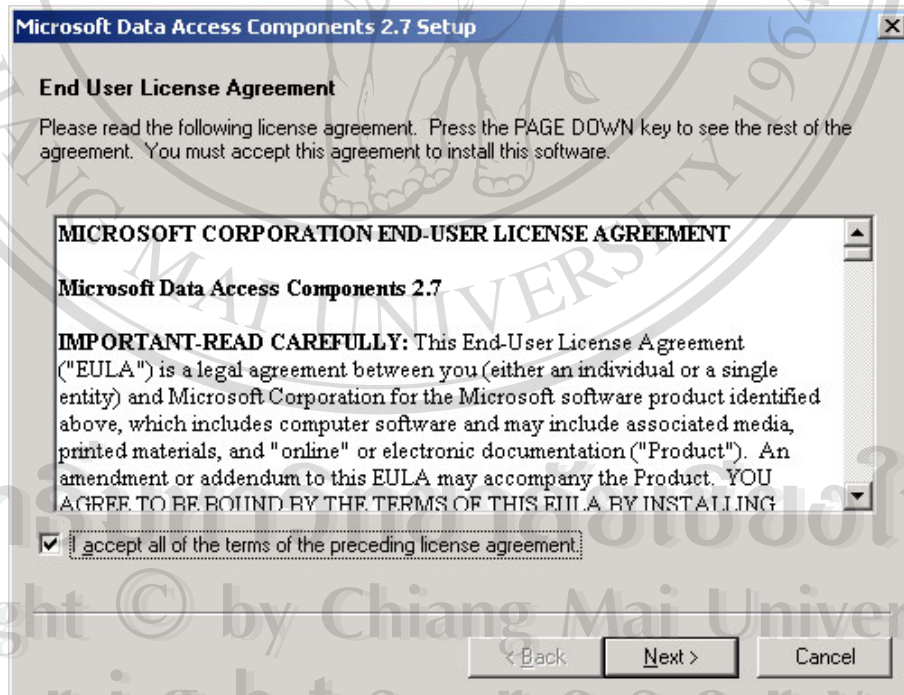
Microsoft Data Access Components 2.7 Setup

End User License Agreement

Please read the following license agreement. Press the PAGE DOWN key to see the rest of the agreement. You must accept this agreement to install this software.

MICROSOFT CORPORATION END-USER LICENSE AGREEMENT

Microsoft Data Access Components 2.7

IMPORTANT-READ CAREFULLY: This End-User License Agreement ("EULA") is a legal agreement between you (either an individual or a single entity) and Microsoft Corporation for the Microsoft software product identified above, which includes computer software and may include associated media, printed materials, and "online" or electronic documentation ("Product"). An amendment or addendum to this EULA may accompany the Product. YOU AGREE TO BE BOUND BY THE TERMS OF THIS EULA BY INSTALLING

I accept all of the terms of the preceding license agreement.

< Back Next > Cancel

Copyright © by Chiang Mai University